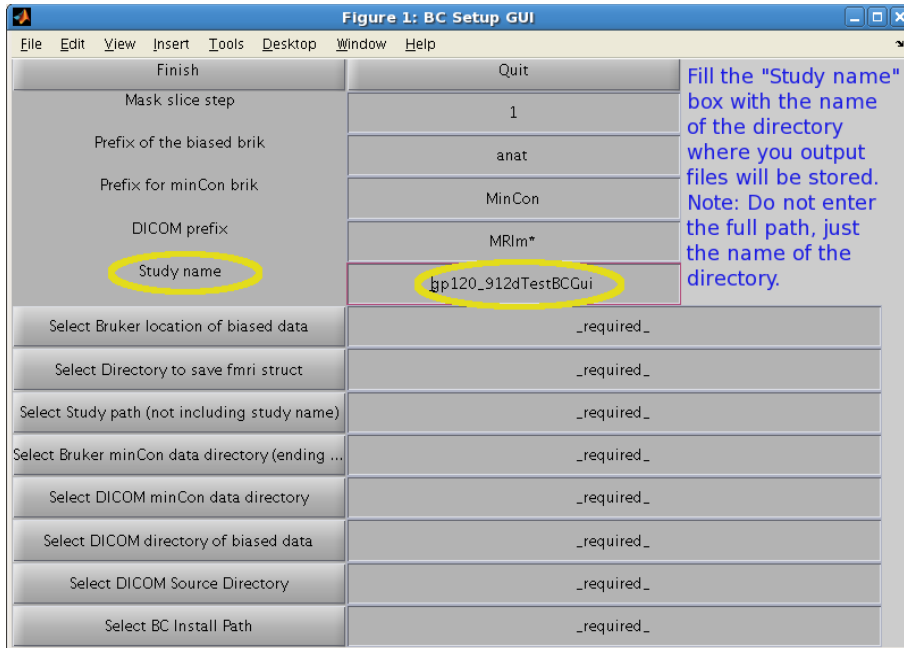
Figure 1: BC Setup GUI

File Edit View Insert Tools Desktop Window Help

Finish

Quit

Fill the "Study name" box with the name of the directory where you output files will be stored. Note: Do not enter the full path, just the name of the directory.

Mask slice step

1

Prefix of the biased brik

anat

Prefix for minCon brik

MinCon

DICOM prefix

MRIm*

Study name

gp120_912dTestBCGui

Select Bruker location of biased data

_required_

Select Directory to save fmri struct

_required_

Select Study path (not including study name)

_required_

Select Bruker minCon data directory (ending ...

_required_

Select DICOM minCon data directory

_required_

Select DICOM directory of biased data

_required_

Select DICOM Source Directory

_required_

Select BC Install Path

_required_